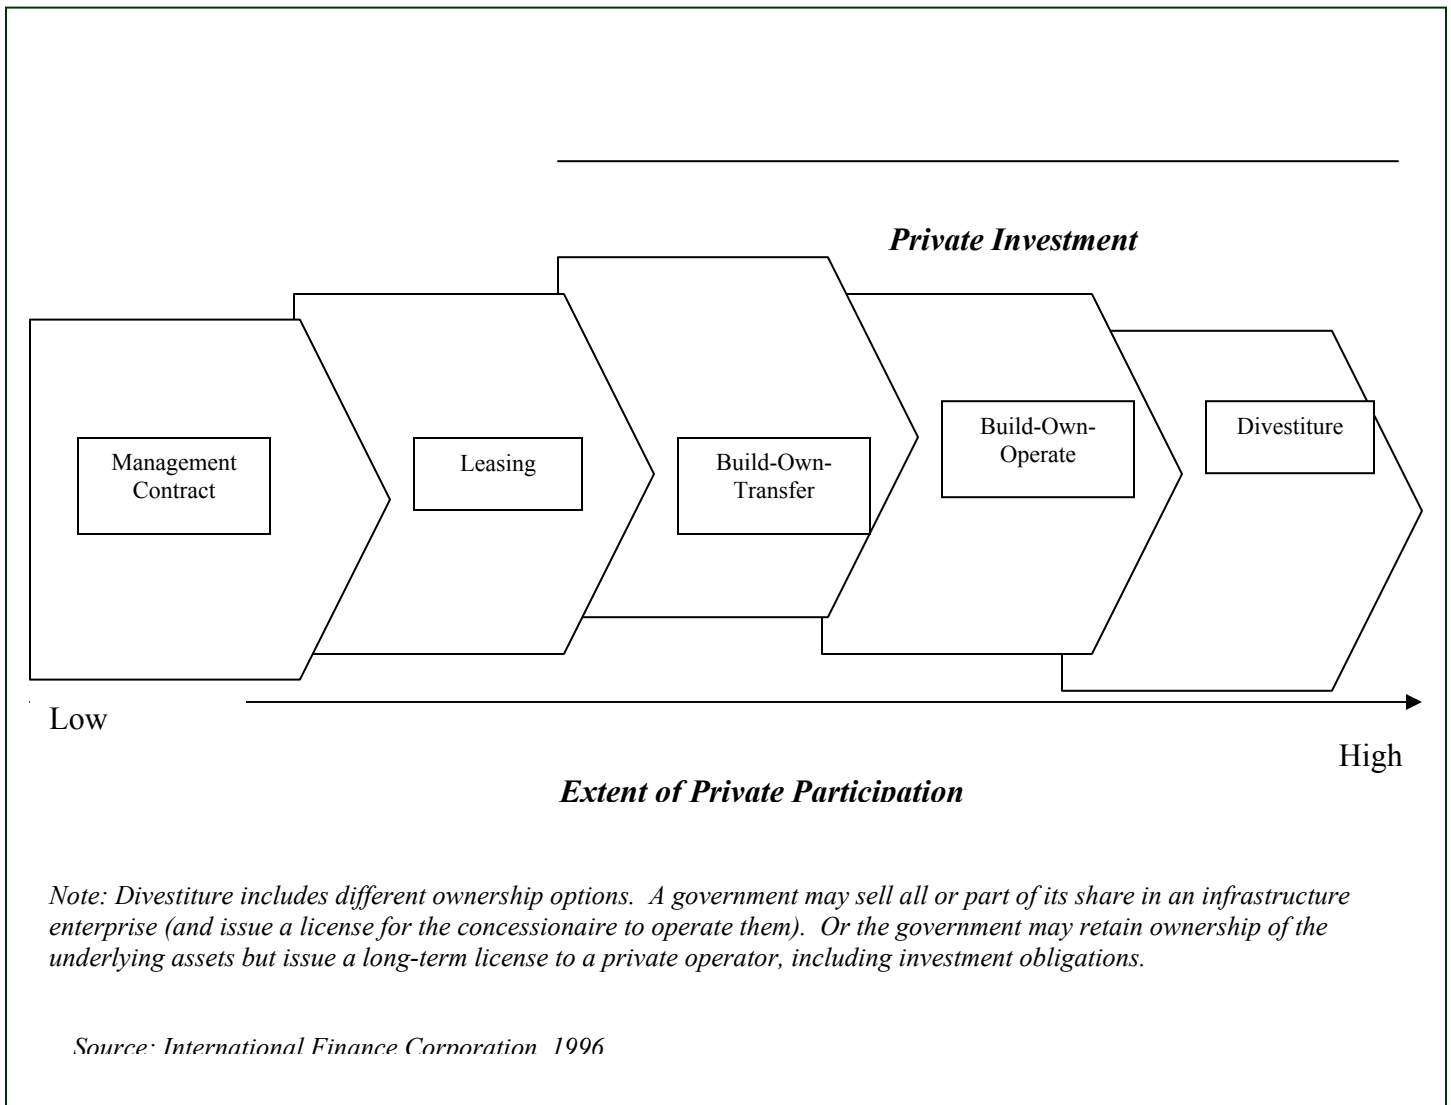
Private Investment

Management Contract

Leasing

Build-Own-Transfer

Build-Own-Operate

Divestiture

Low

High

Extent of Private Participation

Note: Divestiture includes different ownership options. A government may sell all or part of its share in an infrastructure enterprise (and issue a license for the concessionaire to operate them). Or the government may retain ownership of the underlying assets but issue a long-term license to a private operator, including investment obligations.

Source: International Finance Corporation, 1996